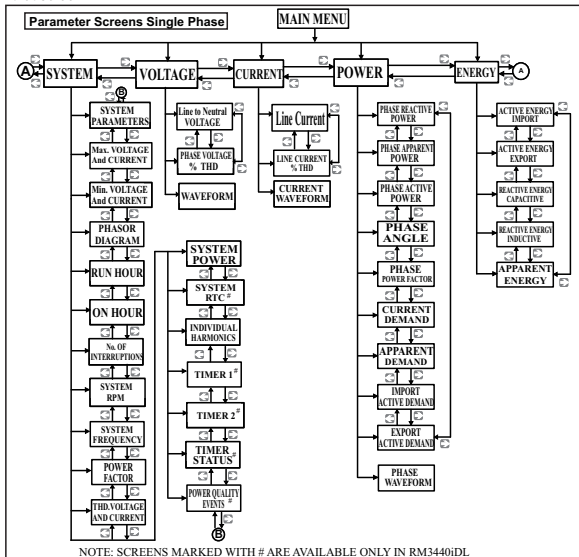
Parameter Screens Single Phase

MAIN MENU

A SYSTEM

VOLTAGE

CURRENT

POWER

ENERGY A

B

SYSTEM PARAMETERS

Max. VOLTAGE And CURRENT

Min. VOLTAGE And CURRENT

PHASOR DIAGRAM

RUN HOUR

ON HOUR

No. OF INTERRUPTIONS

SYSTEM RPM

SYSTEM FREQUENCY

POWER FACTOR

THD.VOLTAGE AND CURRENT

Line to Neutral VOLTAGE

PHASE VOLTAGE % THD

WAVEFORM

Line Current

LINE CURRENT % THD

CURRENT WAVEFORM

SYSTEM POWER

SYSTEM RTC #

INDIVIDUAL HARMONICS

TIMER 1 #

TIMER 2 #

TIMER STATUS #

POWER QUALITY EVENTS #

B

PHASE REACTIVE POWER

PHASE APPARENT POWER

PHASE ACTIVE POWER

PHASE ANGLE

PHASE POWER FACTOR

CURRENT DEMAND

APPARENT DEMAND

IMPORT ACTIVE DEMAND

EXPORT ACTIVE DEMAND

PHASE WAVEFORM

ACTIVE ENERGY IMPORT

ACTIVE ENERGY EXPORT

REACTIVE ENERGY CAPACITIVE

REACTIVE ENERGY INDUCTIVE

APPARENT ENERGY

NOTE: SCREENS MARKED WITH # ARE AVAILABLE ONLY IN RM3440iDL